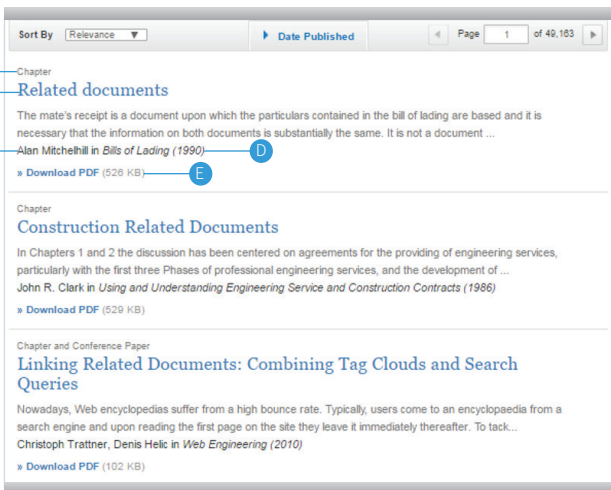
Sort By Relevance ▼

Date Published

Page 1 of 49,163

Chapter

Related documents

The mate's receipt is a document upon which the particulars contained in the bill of lading are based and it is necessary that the information on both documents is substantially the same. It is not a document ...

Alan Mitchelhill in *Bills of Lading (1990)*

D

» Download PDF (526 KB)

E

Chapter

Construction Related Documents

In Chapters 1 and 2 the discussion has been centered on agreements for the providing of engineering services, particularly with the first three Phases of professional engineering services, and the development of ...

John R. Clark in *Using and Understanding Engineering Service and Construction Contracts (1986)*

» Download PDF (529 KB)

Chapter and Conference Paper

Linking Related Documents: Combining Tag Clouds and Search Queries

Nowadays, Web encyclopedias suffer from a high bounce rate. Typically, users come to an encyclopaedia from a search engine and upon reading the first page on the site they leave it immediately thereafter. To tack...

Christoph Trattner, Denis Helic in *Web Engineering (2010)*

» Download PDF (102 KB)